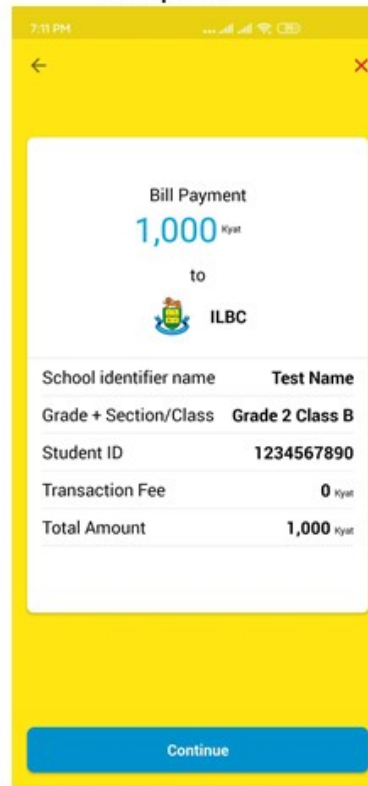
7:11 PM

Bill Payment
1,000 Kyat
to
ILBC

| School identifier name | Test Name |
|---|---|
| Grade + Section/Class | Grade 2 Class B |
| Student ID | 1234567890 |
| Transaction Fee | 0 Kyat |
| Total Amount | 1,000 Kyat |

Continue